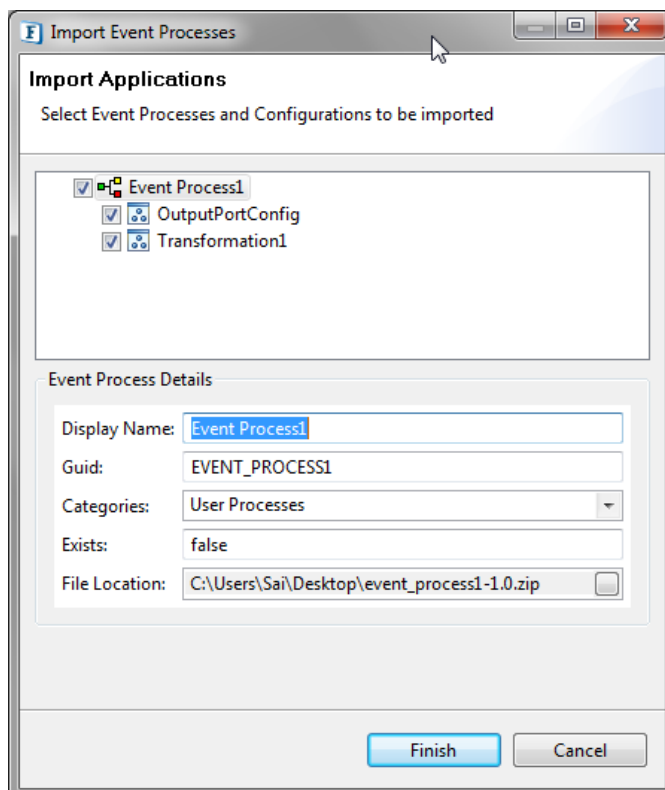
Import Event Processes

Import Applications

Select Event Processes and Configurations to be imported

Event Process1
OutputPortConfig
Transformation1

Event Process Details

Display Name: Event Process1

Guid: EVENT_PROCESS1

Categories: User Processes

Exists: false

File Location: C:\Users\Sai\Desktop\event_process1-1.0.zip

Finish

Cancel